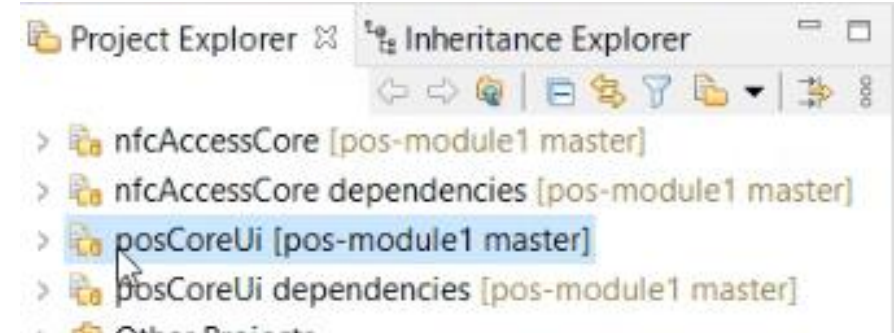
Project Explorer ⊠ Inheritance Explorer

> nfcAccessCore [pos-module1 master]
> nfcAccessCore dependencies [pos-module1 master]
> posCoreUi [pos-module1 master]
> posCoreUi dependencies [pos-module1 master]
> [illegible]